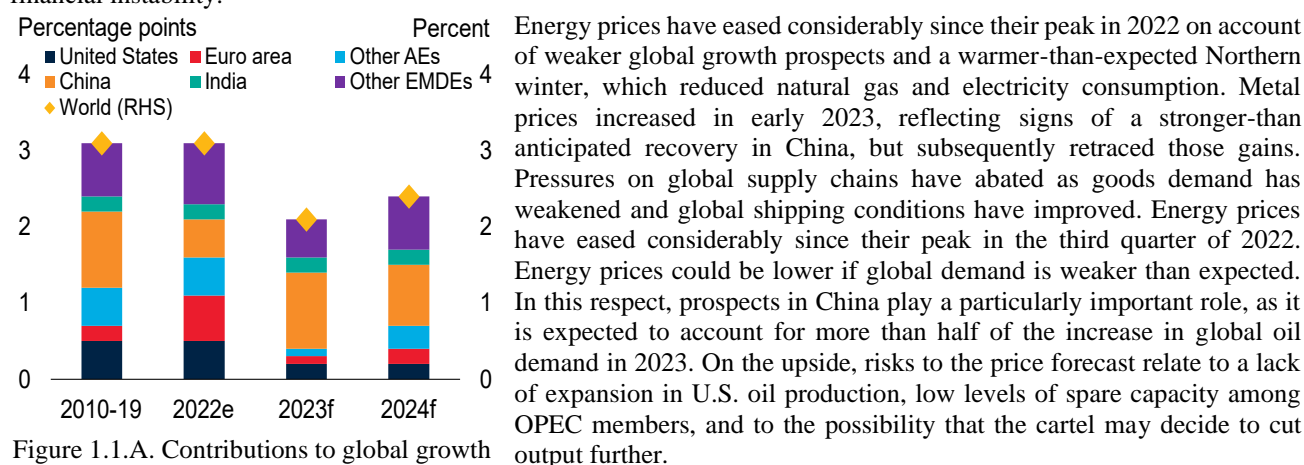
financial instability.

Percentage points

Percent

United States
Euro area
Other AEs
China
India
Other EMDEs
World (RHS)

4
3
2
1
0

4
3
2
1
0

2010-19
2022e
2023f
2024f

Figure 1.1.A. Contributions to global growth

Energy prices have eased considerably since their peak in 2022 on account of weaker global growth prospects and a warmer-than-expected Northern winter, which reduced natural gas and electricity consumption. Metal prices increased in early 2023, reflecting signs of a stronger-than anticipated recovery in China, but subsequently retraced those gains. Pressures on global supply chains have abated as goods demand has weakened and global shipping conditions have improved. Energy prices have eased considerably since their peak in the third quarter of 2022. Energy prices could be lower if global demand is weaker than expected. In this respect, prospects in China play a particularly important role, as it is expected to account for more than half of the increase in global oil demand in 2023. On the upside, risks to the price forecast relate to a lack of expansion in U.S. oil production, low levels of spare capacity among OPEC members, and to the possibility that the cartel may decide to cut output further.